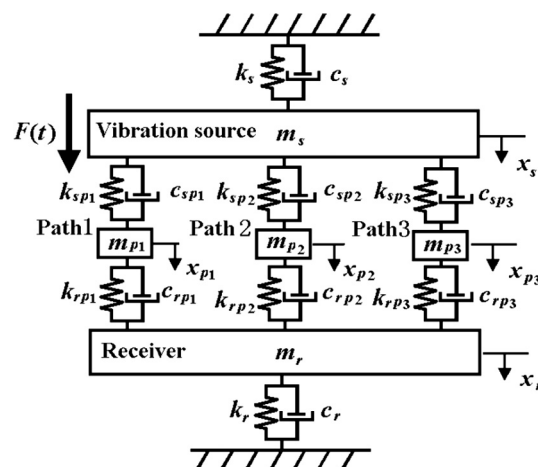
$k_s$ $c_s$

$F(t)$

Vibration source $m_s$

$x_s$

$k_{sp_1}$ $c_{sp_1}$ $k_{sp_2}$ $c_{sp_2}$ $k_{sp_3}$ $c_{sp_3}$

Path1 $m_{p_1}$ $x_{p_1}$ Path 2 $m_{p_2}$ $x_{p_2}$ Path3 $m_{p3}$ $x_{p3}$

$k_{rp_1}$ $c_{rp_1}$ $k_{rp_2}$ $c_{rp_2}$ $k_{rp3}$ $c_{rp_3}$

Receiver $m_r$

$x_r$

$k_r$ $c_r$